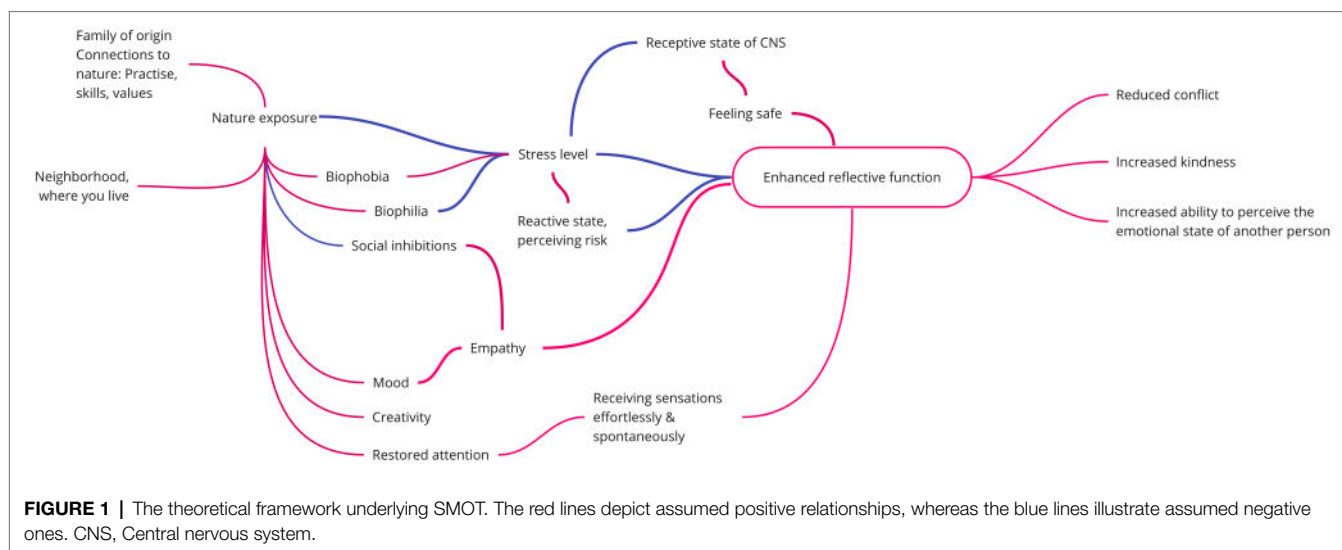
Family of origin
Connections to nature: Practise, skills, values

Nature exposure

Neighborhood, where you live

Biophobia

Biophilia

Social inhibitions

Receptive state of CNS

Feeling safe

Stress level

Reactive state, perceiving risk

Enhanced reflective function

Reduced conflict

Increased kindness

Increased ability to perceive the emotional state of another person

Empathy

Mood

Creativity

Restored attention

Receiving sensations effortlessly & spontaneously

**FIGURE 1 |** The theoretical framework underlying SMOT. The red lines depict assumed positive relationships, whereas the blue lines illustrate assumed negative ones. CNS, Central nervous system.